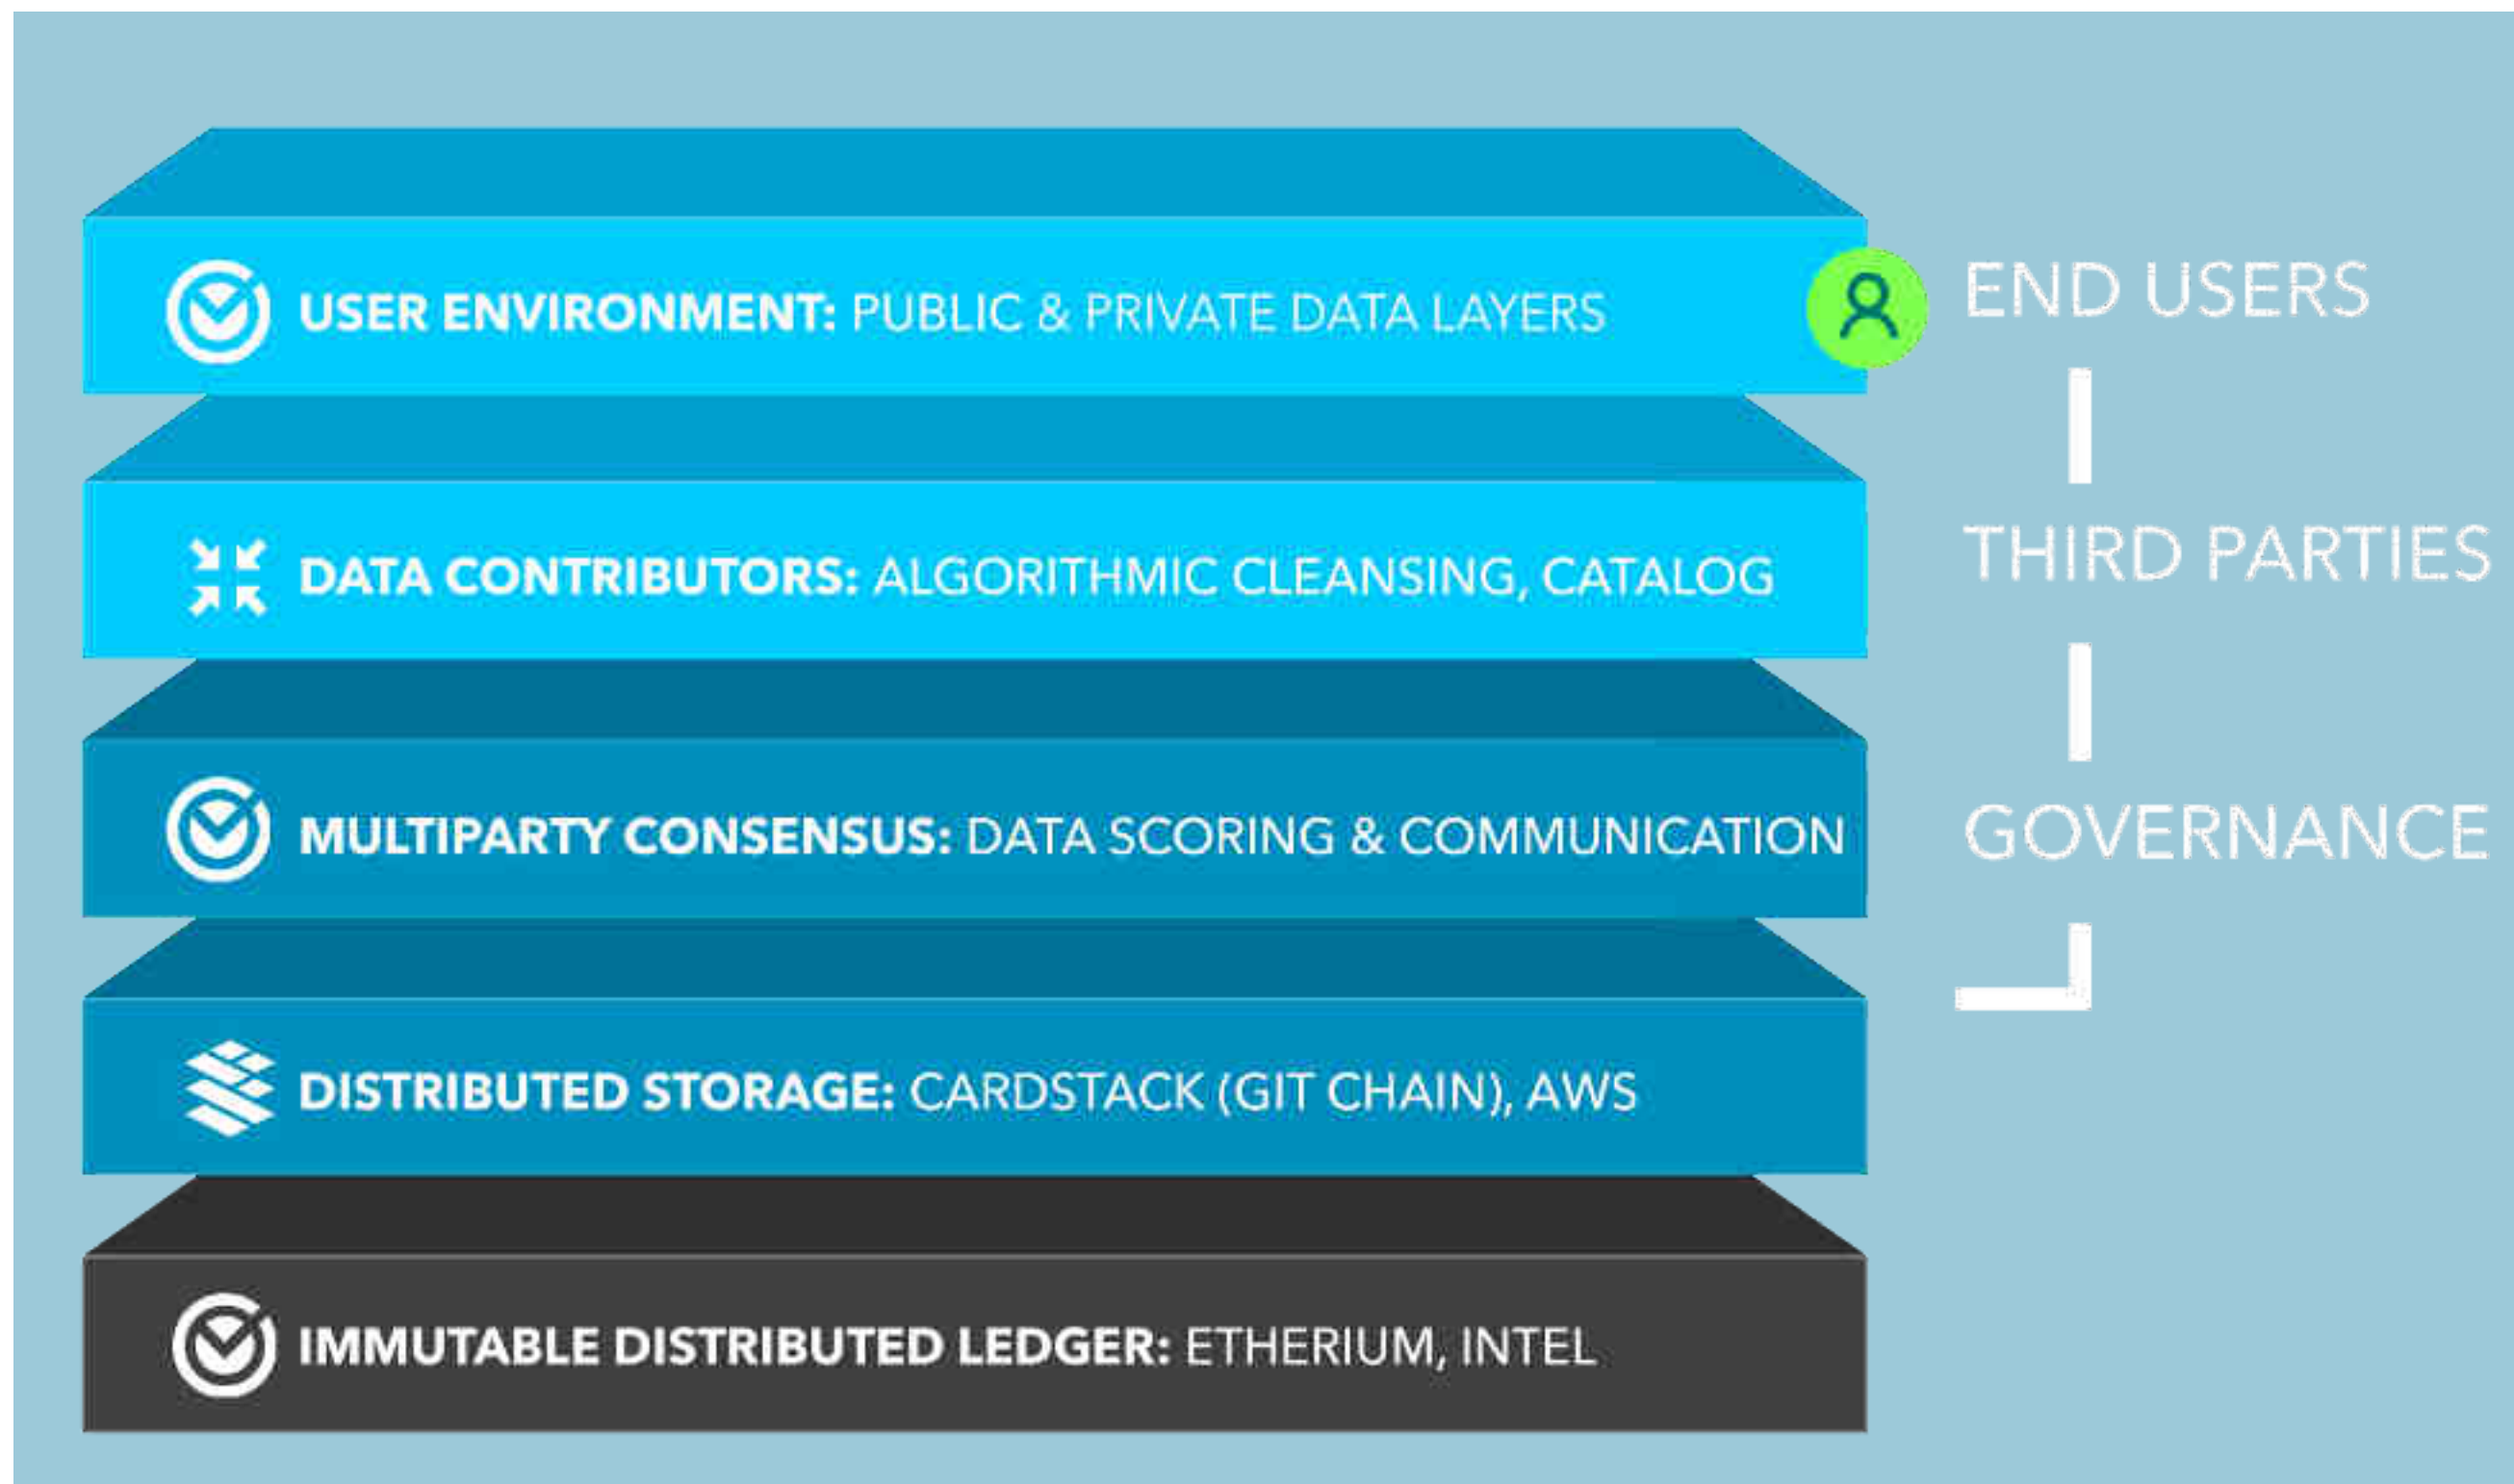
USER ENVIRONMENT: PUBLIC & PRIVATE DATA LAYERS

DATA CONTRIBUTORS: ALGORITHMIC CLEANSING, CATALOG

MULTIPARTY CONSENSUS: DATA SCORING & COMMUNICATION

DISTRIBUTED STORAGE: CARDSTACK (GIT CHAIN), AWS

IMMUTABLE DISTRIBUTED LEDGER: ETHERIUM, INTEL

END USERS

THIRD PARTIES

GOVERNANCE